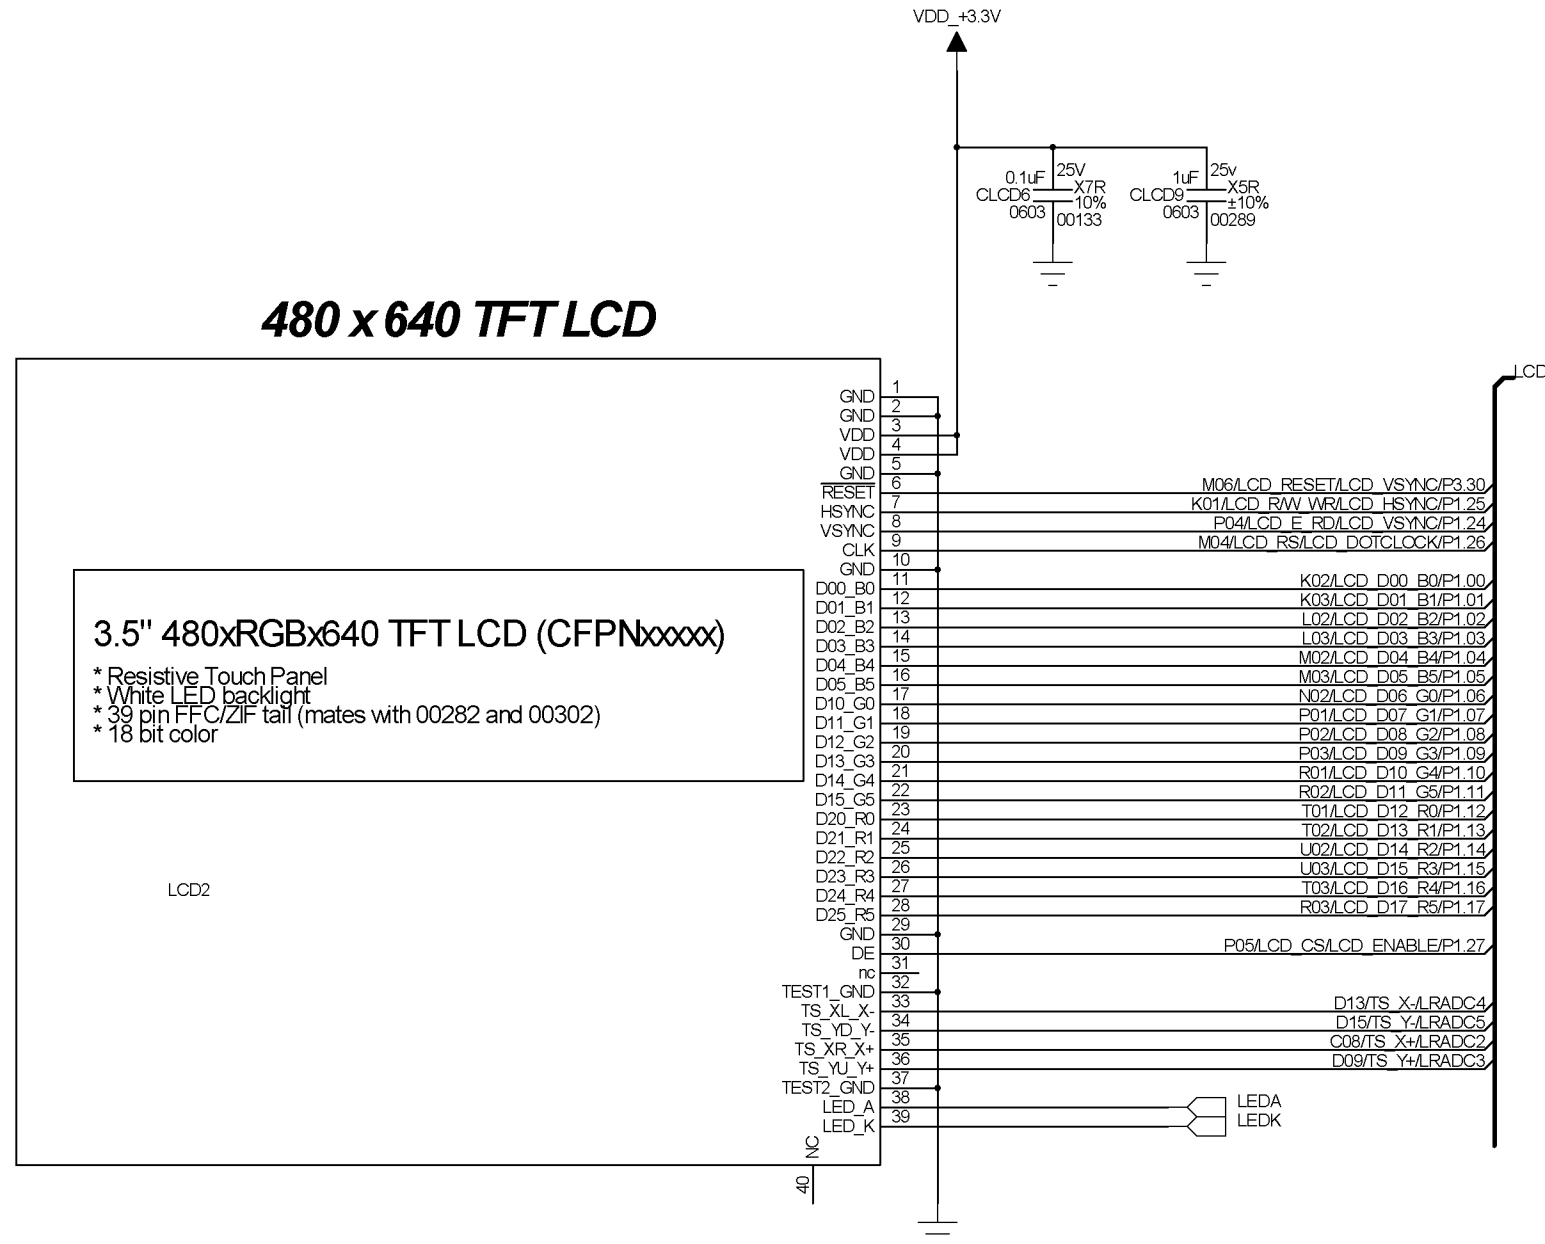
VDD_+3.3V

0.1uF
CLCD6
0603
25V
X7R
10%
00133

1uF
CLCD9
0603
25v
X5R
±10%
00289

480 x 640 TFT LCD

LCD

3.5" 480xRGBx640 TFT LCD (CFPNxxxxx)

* Resistive Touch Panel
* White LED backlight
* 39 pin FFC/ZIF tail (mates with 00282 and 00302)
* 18 bit color

LCD2

GND 1
GND 2
VDD 3
VDD 4
GND 5
$\overline{RESET}$ 6 M06/LCD_RESET/LCD_VSYNC/P3.30
HSYNC 7 K01/LCD_R/W_WR/LCD_HSYNC/P1.25
VSYNC 8 P04/LCD_E_RD/LCD_VSYNC/P1.24
CLK 9 M04/LCD_RS/LCD_DOTCLOCK/P1.26
GND 10
D00_B0 11 K02/LCD_D00_B0/P1.00
D01_B1 12 K03/LCD_D01_B1/P1.01
D02_B2 13 L02/LCD_D02_B2/P1.02
D03_B3 14 L03/LCD_D03_B3/P1.03
D04_B4 15 M02/LCD_D04_B4/P1.04
D05_B5 16 M03/LCD_D05_B5/P1.05
D10_G0 17 N02/LCD_D06_G0/P1.06
D11_G1 18 P01/LCD_D07_G1/P1.07
D12_G2 19 P02/LCD_D08_G2/P1.08
D13_G3 20 P03/LCD_D09_G3/P1.09
D14_G4 21 R01/LCD_D10_G4/P1.10
D15_G5 22 R02/LCD_D11_G5/P1.11
D20_R0 23 T01/LCD_D12_R0/P1.12
D21_R1 24 T02/LCD_D13_R1/P1.13
D22_R2 25 U02/LCD_D14_R2/P1.14
D23_R3 26 U03/LCD_D15_R3/P1.15
D24_R4 27 T03/LCD_D16_R4/P1.16
D25_R5 28 R03/LCD_D17_R5/P1.17
GND 29
DE 30 P05/LCD_CS/LCD_ENABLE/P1.27
nc 31
TEST1_GND 32
TS_XL_X- 33 D13/TS_X-/LRADC4
TS_YD_Y- 34 D15/TS_Y-/LRADC5
TS_XR_X+ 35 C08/TS_X+/LRADC2
TS_YU_Y+ 36 D09/TS_Y+/LRADC3
TEST2_GND 37
LED_A 38 LEDA
LED_K 39 LEDK
NC 40